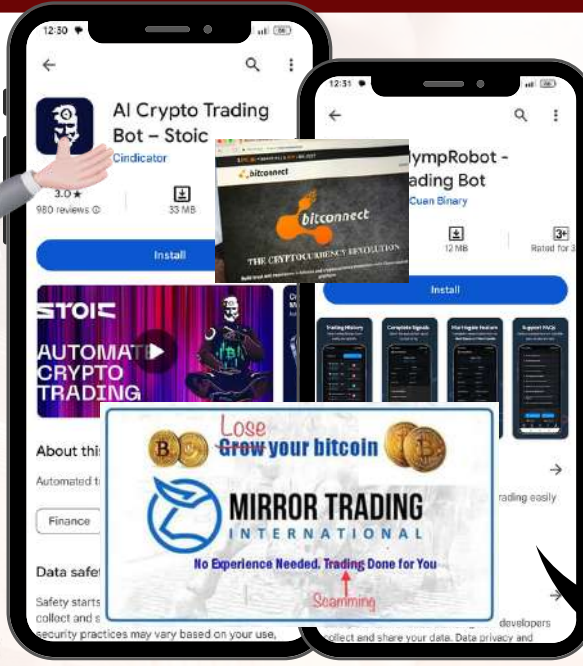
12:30

AI Crypto Trading Bot – Stoic

Cindicator

3.0★
980 reviews

33 MB

Install

STOIC

AUTOMATED CRYPTO TRADING

About thi

Automated t

Finance

Data safe

Safety starts collect and s security practices may vary based on your use,

12:31

lympRobot - ading Bot

Cuan Binary

12 MB

3+
Rated for 3

Install

Trading History

Complete Signals

Martingale feature

Support FAQs

rading easily

developers collect and share your data. Data privacy and

bitconnect

bitconnect

THE CRYPTOCURRENCY REVOLUTION

Lose

Grow your bitcoin

MIRROR TRADING
INTERNATIONAL

No Experience Needed. Trading Done for You

Scamming